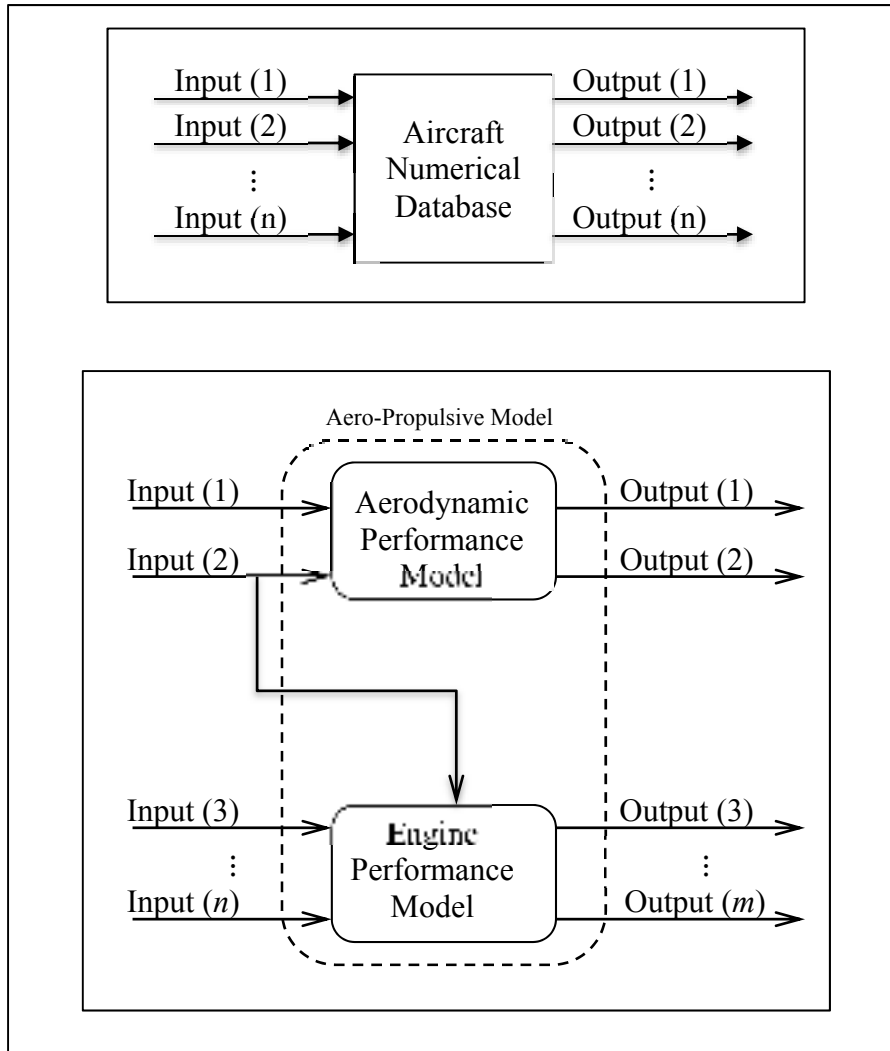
Input (1)
Input (2)
⋮
Input (n)

Aircraft Numerical Database

Output (1)
Output (2)
⋮
Output (n)

Aero-Propulsive Model

Input (1)
Input (2)

Aerodynamic Performance Model

Output (1)
Output (2)

Input (3)
⋮
Input ($n$)

Engine Performance Model

Output (3)
⋮
Output ($m$)